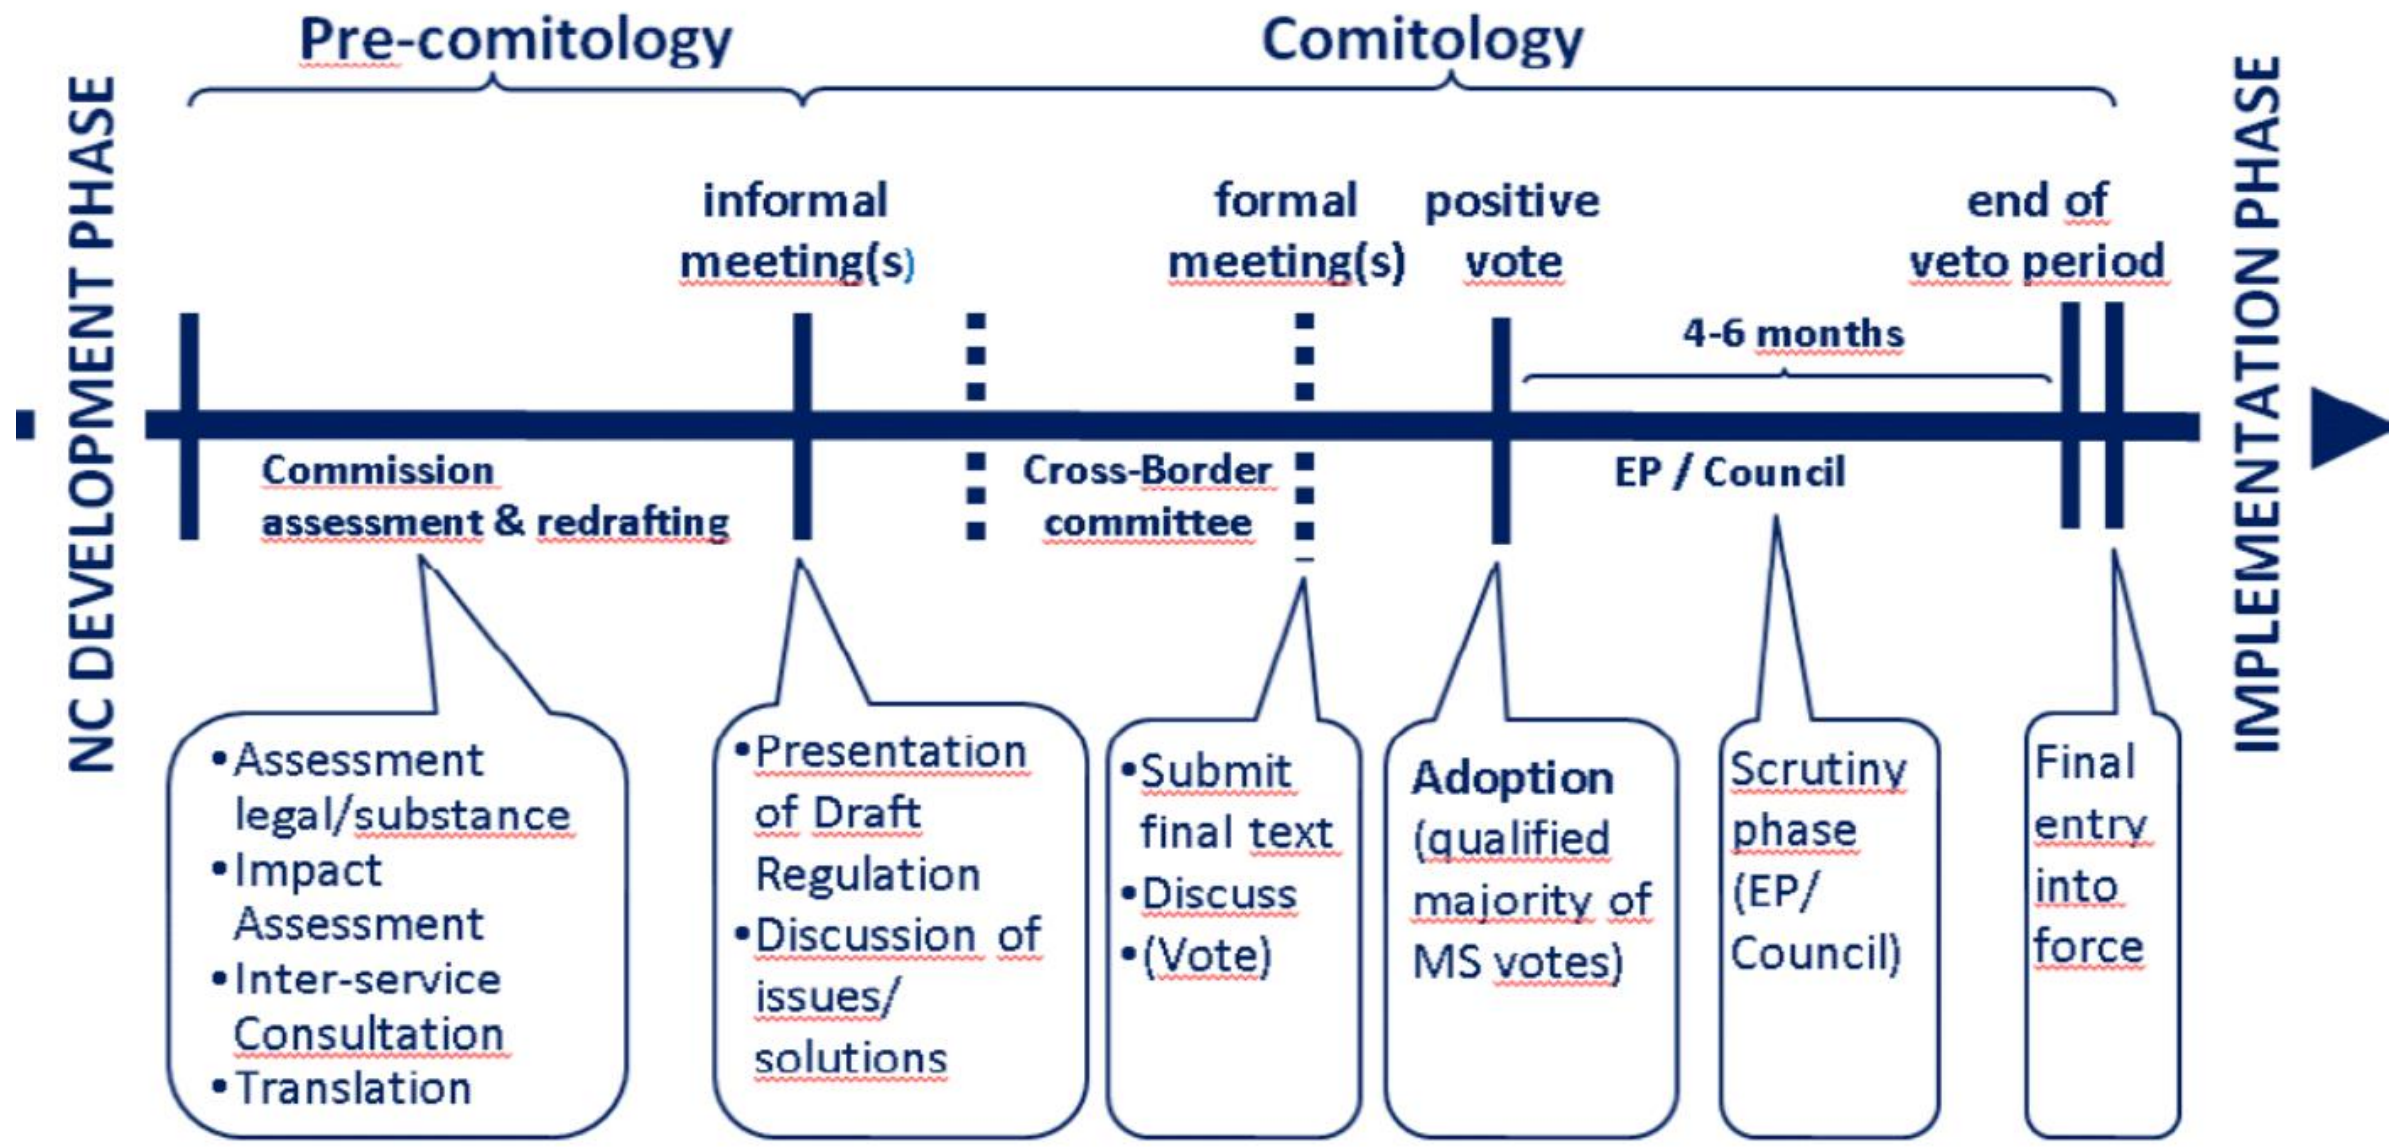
NC DEVELOPMENT PHASE

Pre-comitology

Comitology

informal meeting(s)

formal meeting(s)

positive vote

end of veto period

4-6 months

Commission assessment & redrafting

Cross-Border committee

EP / Council

IMPLEMENTATION PHASE

•Assessment legal/substance
•Impact Assessment
•Inter-service Consultation
•Translation

•Presentation of Draft Regulation
•Discussion of issues/ solutions

•Submit final text
•Discuss
•(Vote)

Adoption (qualified majority of MS votes)

Scrutiny phase (EP/ Council)

Final entry into force